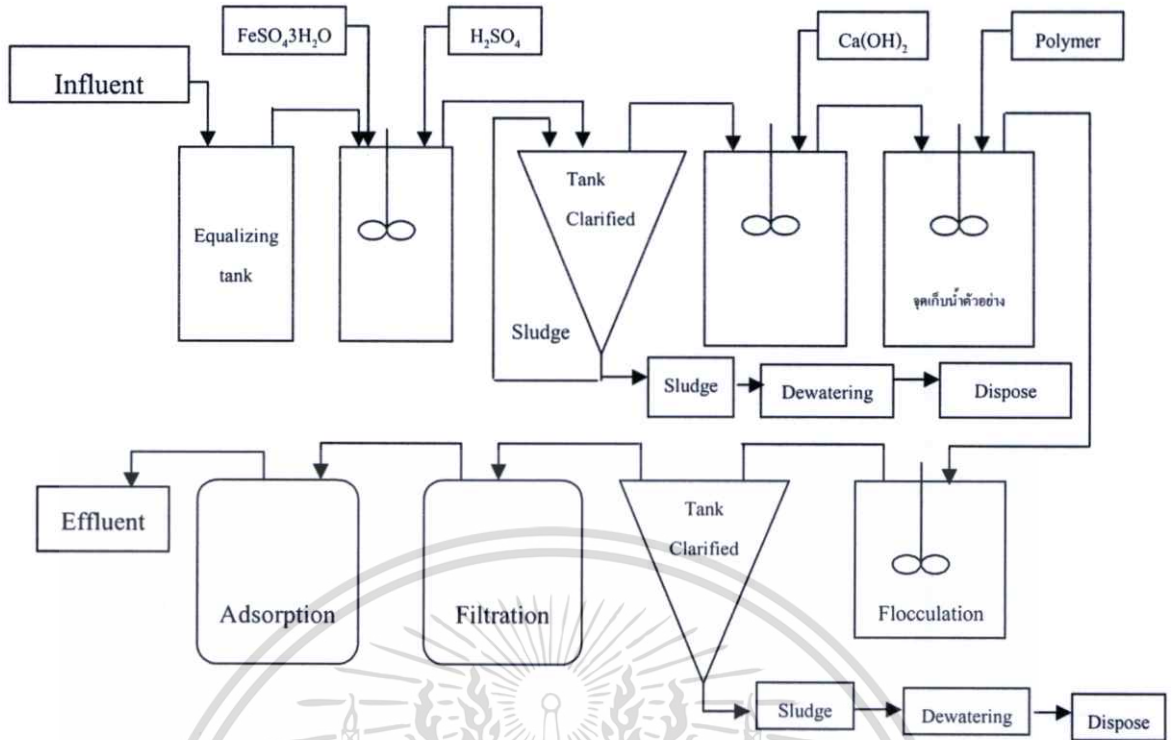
$FeSO_43H_2O$

$H_2SO_4$

$Ca(OH)_2$

Polymer

Influent

Equalizing tank

Tank Clarified

จุดเก็บน้ำตัวอย่าง

Sludge

Sludge

Dewatering

Dispose

Effluent

Adsorption

Filtration

Tank Clarified

Flocculation

Sludge

Dewatering

Dispose